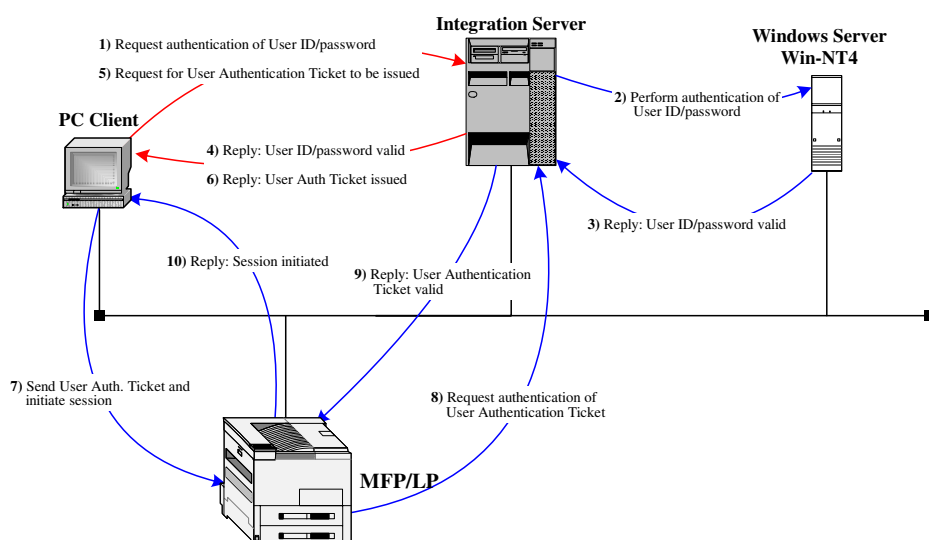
Integration Server

Windows Server Win-NT4

1) Request authentication of User ID/password

5) Request for User Authentication Ticket to be issued

PC Client

2) Perform authentication of User ID/password

4) Reply: User ID/password valid

6) Reply: User Auth Ticket issued

3) Reply: User ID/password valid

10) Reply: Session initiated

9) Reply: User Authentication Ticket valid

7) Send User Auth. Ticket and initiate session

8) Request authentication of User Authentication Ticket

MFP/LP